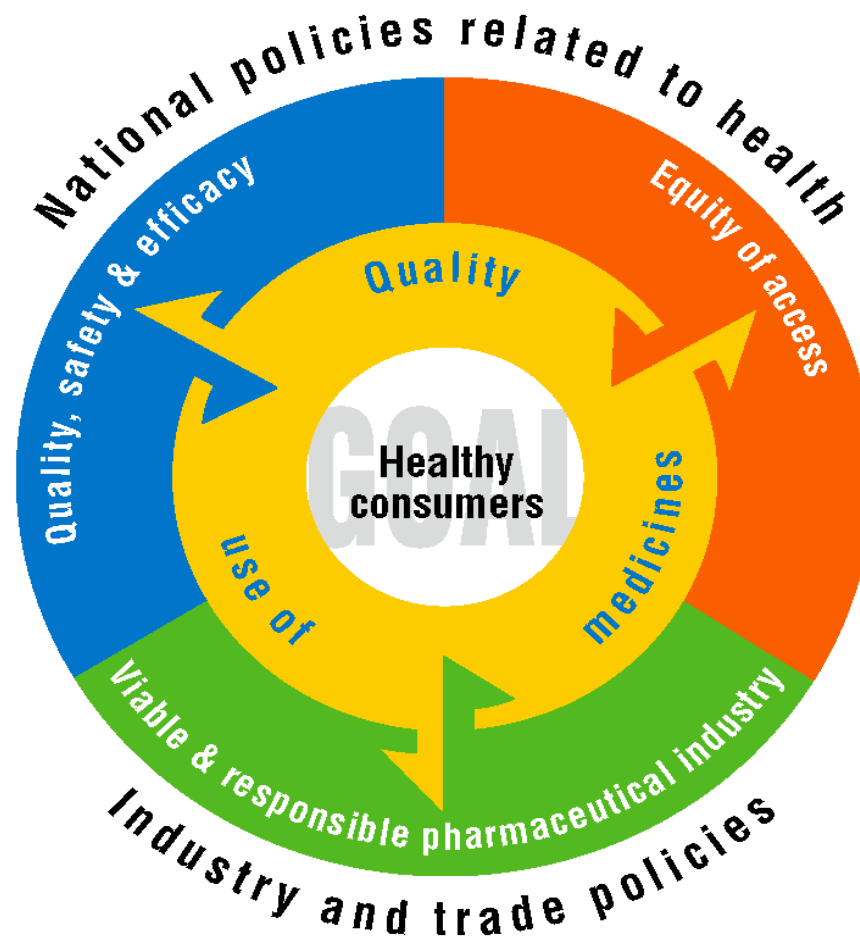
National policies related to health

Quality, safety & efficacy

Equity of access

Quality

use of

medicines

GOAL

Healthy consumers

Viable & responsible pharmaceutical industry

Industry and trade policies